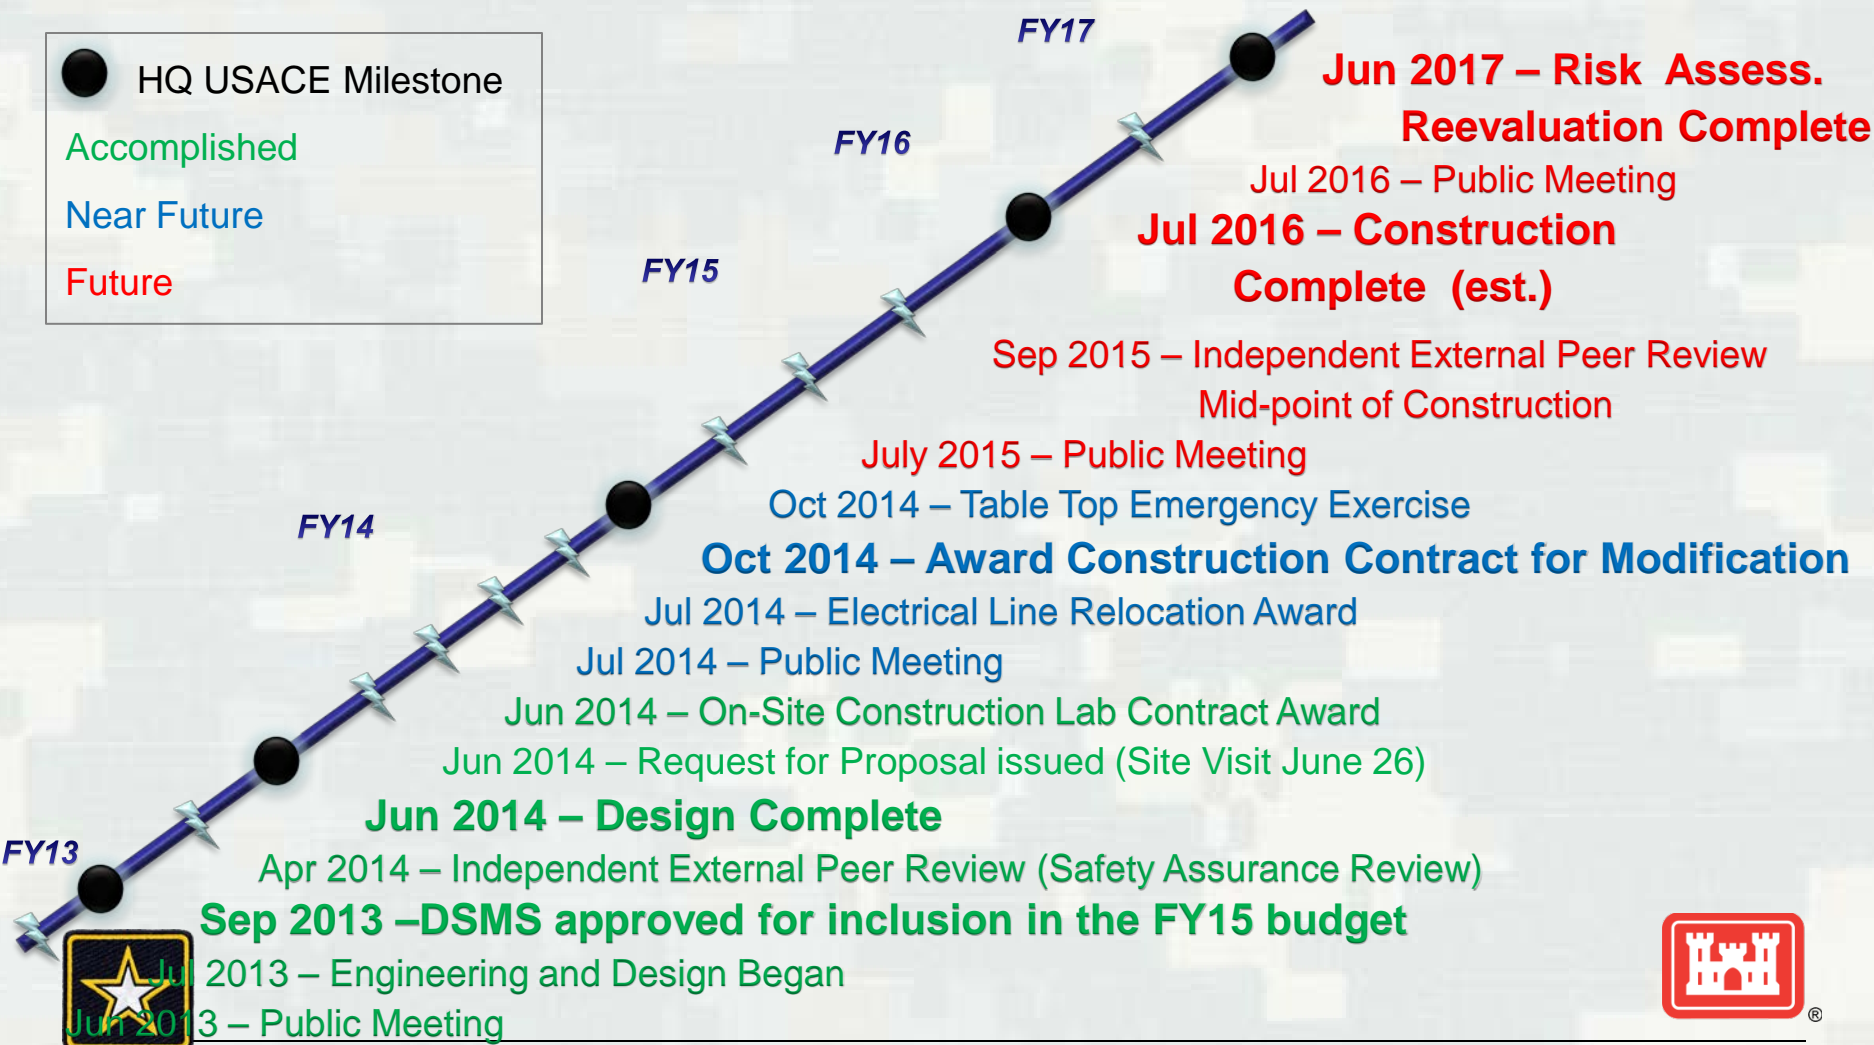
HQ USACE Milestone

Accomplished

Near Future

Future

FY17

Jun 2017 – Risk Assess. Reevaluation Complete

FY16

Jul 2016 – Public Meeting

Jul 2016 – Construction Complete (est.)

FY15

Sep 2015 – Independent External Peer Review

Mid-point of Construction

July 2015 – Public Meeting

Oct 2014 – Table Top Emergency Exercise

FY14

Oct 2014 – Award Construction Contract for Modification

Jul 2014 – Electrical Line Relocation Award

Jul 2014 – Public Meeting

Jun 2014 – On-Site Construction Lab Contract Award

Jun 2014 – Request for Proposal issued (Site Visit June 26)

Jun 2014 – Design Complete

FY13

Apr 2014 – Independent External Peer Review (Safety Assurance Review)

Sep 2013 –DSMS approved for inclusion in the FY15 budget

Jul 2013 – Engineering and Design Began

Jun 2013 – Public Meeting

®